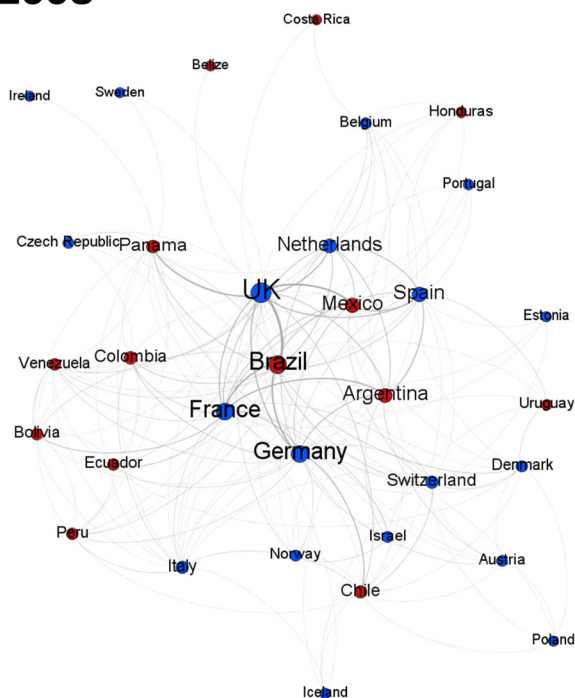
Costa Rica

Belize

Ireland

Sweden

Belgium

Honduras

Portugal

Czech Republic

Panama

Netherlands

UK

Spain

Mexico

Estonia

Brazil

Venezuela

Colombia

Argentina

France

Uruguay

Bolivia

Germany

Ecuador

Denmark

Switzerland

Israel

Peru

Austria

Italy

Norway

Chile

Poland

Iceland